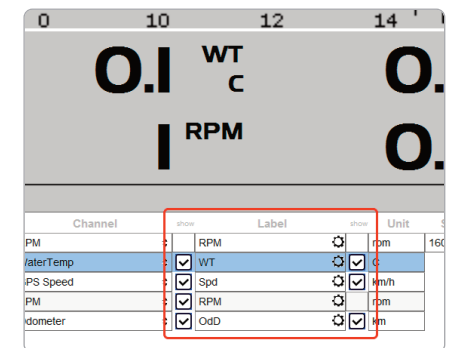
0 10 12 14

0.1 WT C

1 RPM

0.

0.

| Channel | show | Label | show | Unit | S |
|---|---|---|---|---|---|
| PM | | RPM | | rpm | 160 |
| /aterTemp | ☑ | WT | ☑ | C | |
| PS Speed | ☑ | Spd | ☑ | km/h | |
| PM | ☑ | RPM | | rpm | |
| dometer | ☑ | OdD | ☑ | km | |